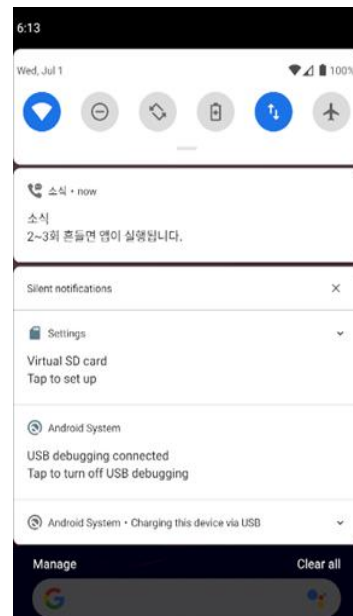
6:13

Wed, Jul 1

100%

소식 • now

소식
2~3회 흔들면 앱이 실행됩니다.

Silent notifications

Settings

Virtual SD card
Tap to set up

Android System

USB debugging connected
Tap to turn off USB debugging

Android System • Charging this device via USB

Manage

Clear all